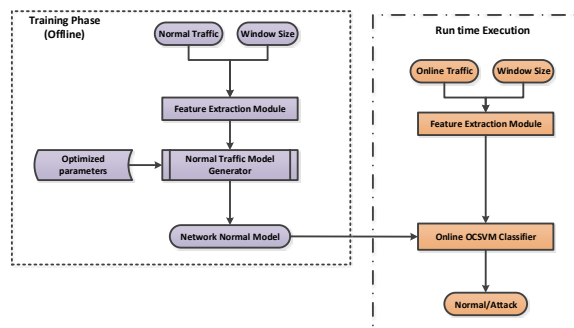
Training Phase (Offline)

Normal Traffic

Window Size

Feature Extraction Module

Optimized parameters

Normal Traffic Model Generator

Network Normal Model

Run time Execution

Online Traffic

Window Size

Feature Extraction Module

Online OCSVM Classifier

Normal/Attack